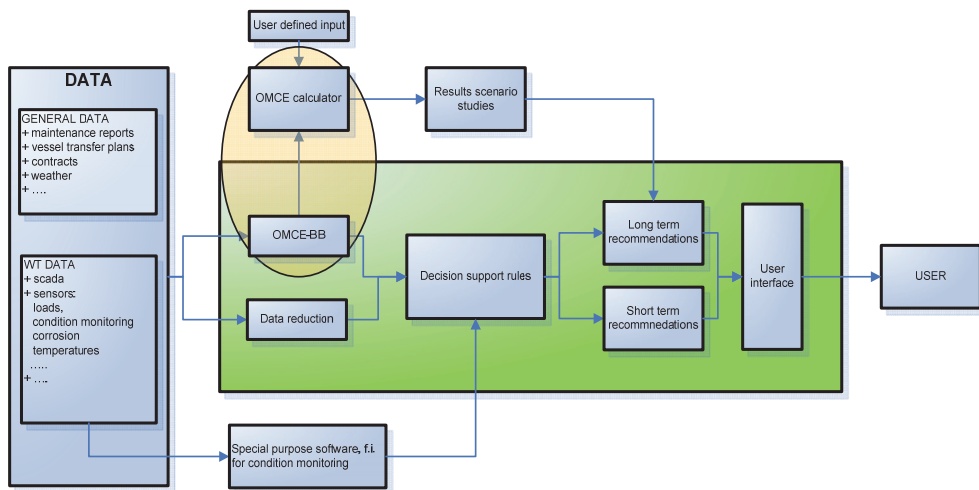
User defined input

DATA

GENERAL DATA
+ maintenance reports
+ vessel transfer plans
+ contracts
+ weather
+ ….

WT DATA
+ scada
+ sensors:
loads,
condition monitoring
corrosion
temperatures
…..
+ ….

OMCE calculator

Results scenario studies

OMCE-BB

Data reduction

Decision support rules

Long term recommendations

Short term recommnedations

User interface

USER

Special purpose software, f.i. for condition monitoring